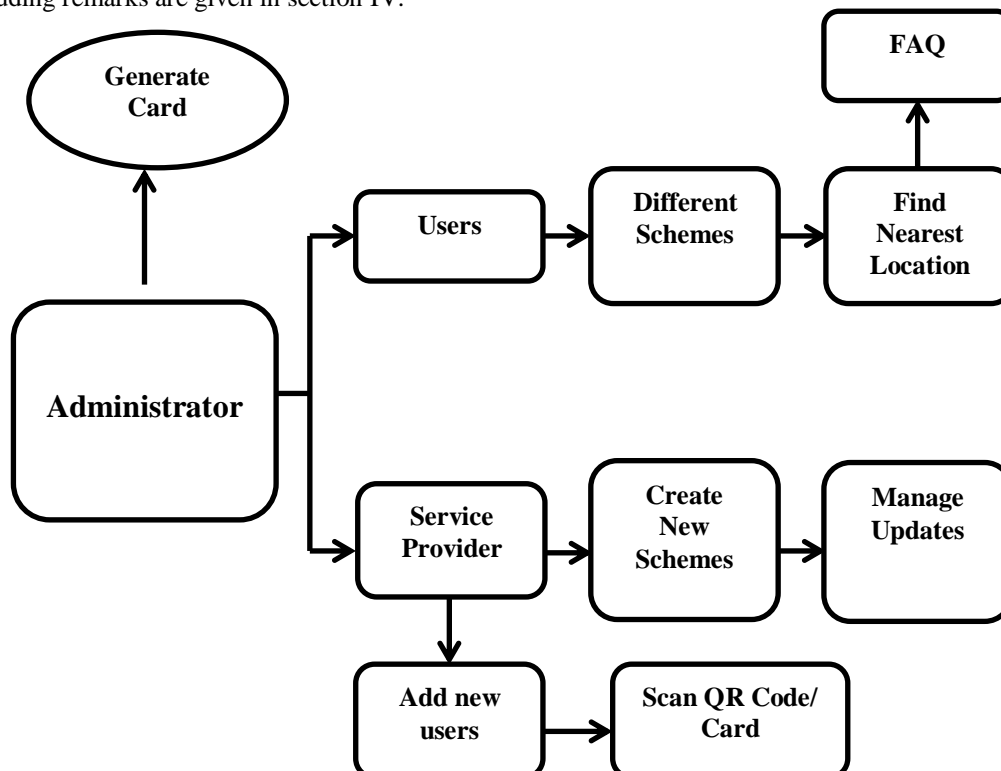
uding remarks are given in section IV.

Generate Card

FAQ

Users

Different Schemes

Find Nearest Location

Administrator

Service Provider

Create New Schemes

Manage Updates

Add new users

Scan QR Code/ Card